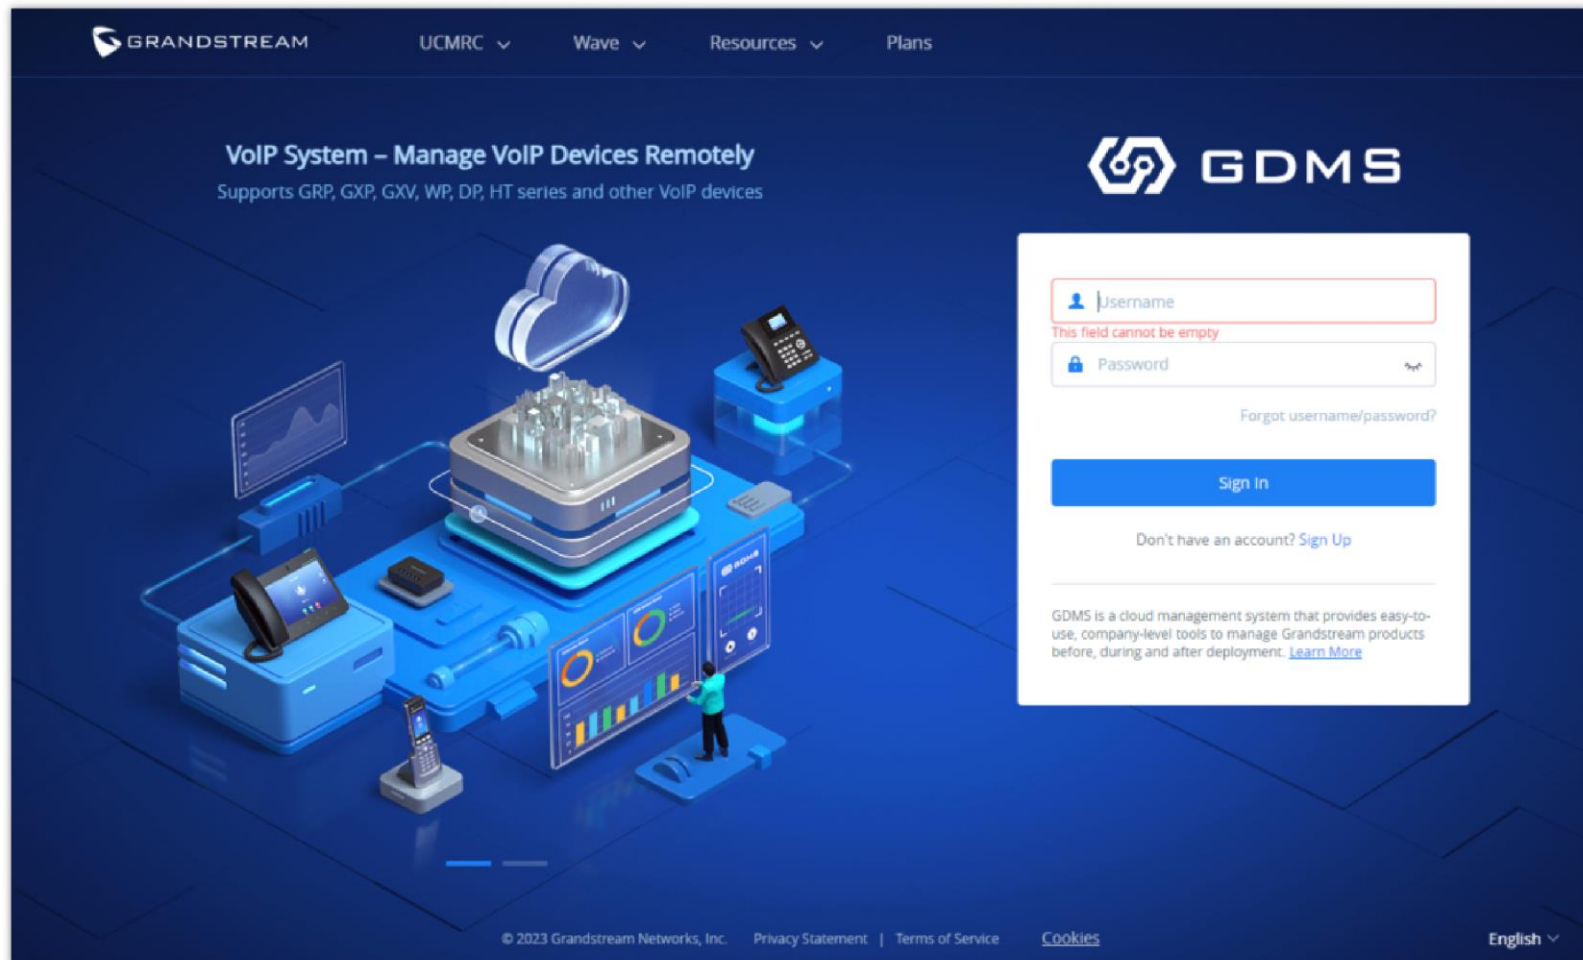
GRANDSTREAM UCMRC Wave Resources Plans

VoIP System – Manage VoIP Devices Remotely
Supports GRP, GXP, GXV, WP, DP, HT series and other VoIP devices

GDMS

Username
This field cannot be empty
Password
Forgot username/password?
Sign In
Don't have an account? Sign Up

GDMS is a cloud management system that provides easy-to-use, company-level tools to manage Grandstream products before, during and after deployment. Learn More

© 2023 Grandstream Networks, Inc. Privacy Statement | Terms of Service Cookies English